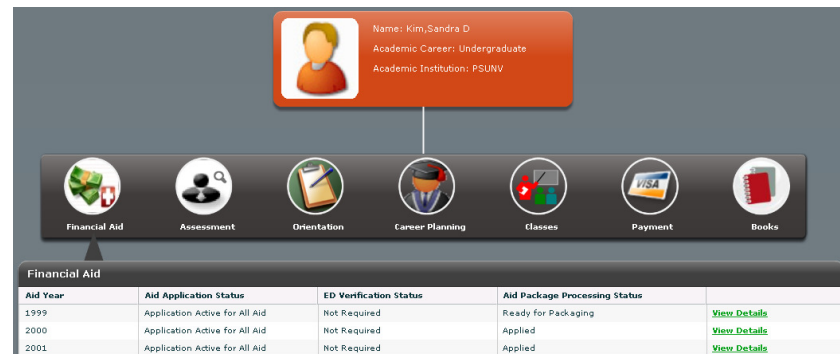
Name: Kim,Sandra D
Academic Career: Undergraduate
Academic Institution: PSUNV

Financial Aid
Assessment
Orientation
Career Planning
Classes
Payment
Books

VISA

Financial Aid

| Aid Year | Aid Application Status | ED Verification Status | Aid Package Processing Status | |
|---|---|---|---|---|
| 1999 | Application Active for All Aid | Not Required | Ready for Packaging | View Details |
| 2000 | Application Active for All Aid | Not Required | Applied | View Details |
| 2001 | Application Active for All Aid | Not Required | Applied | View Details |